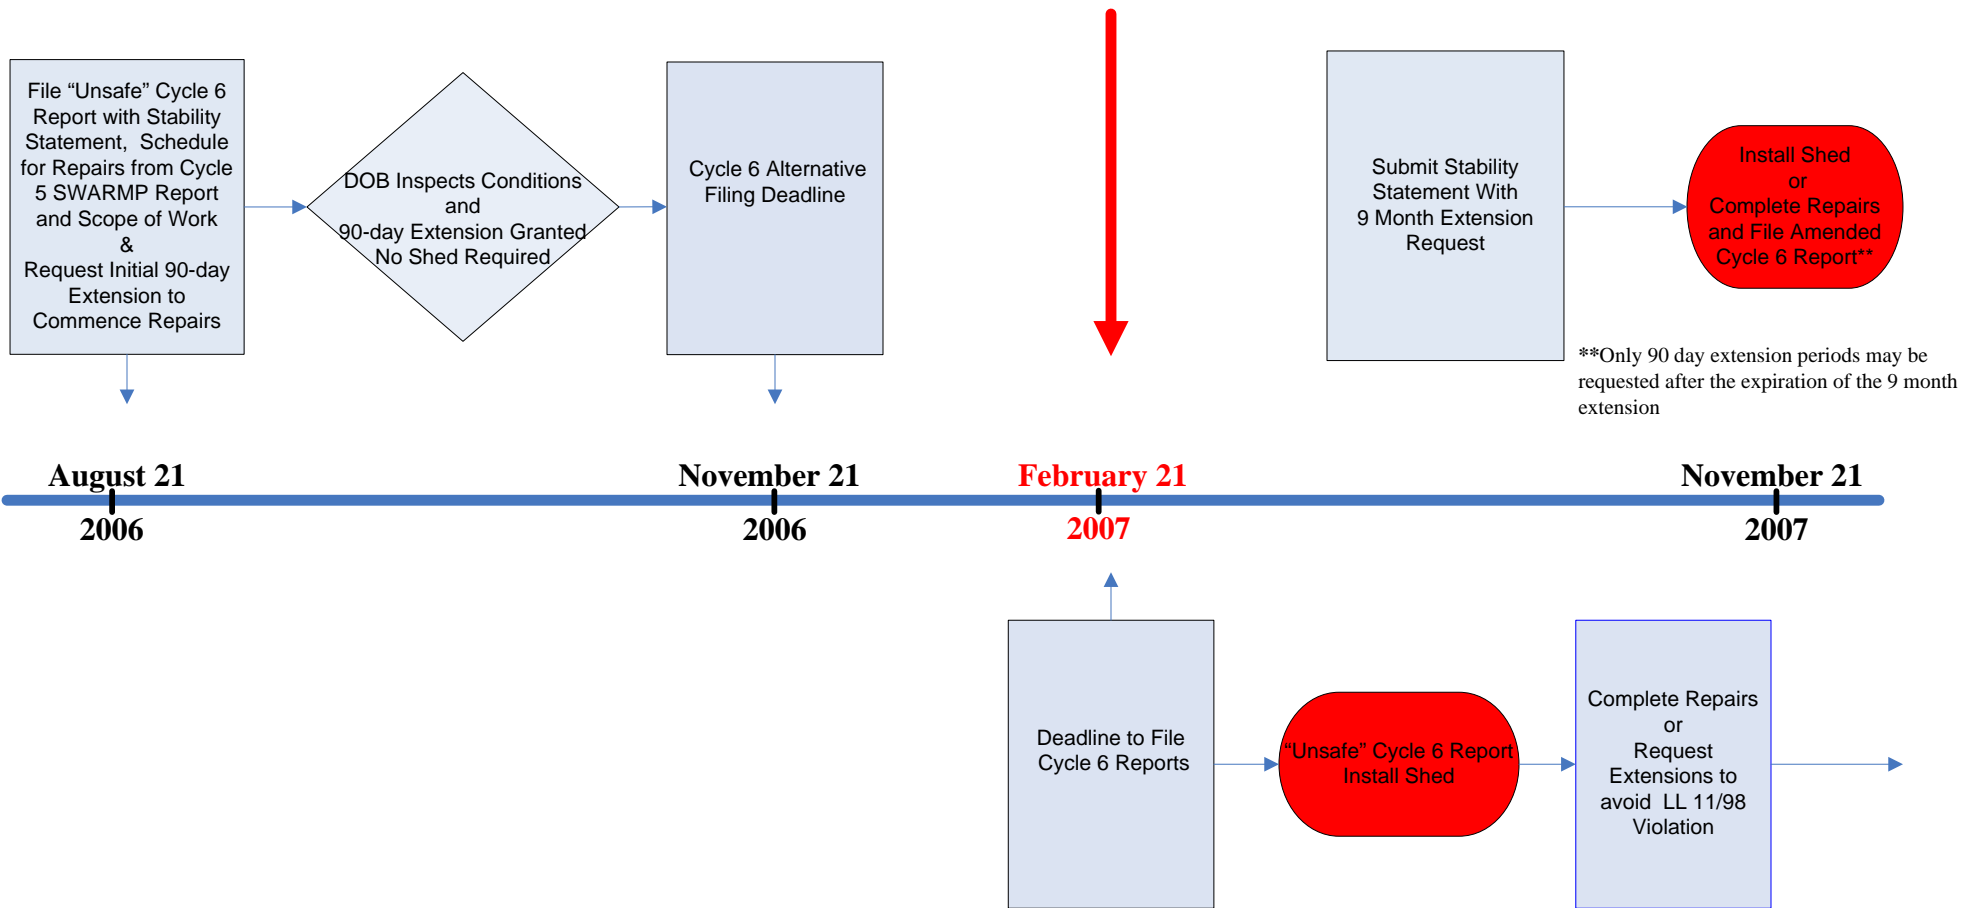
File “Unsafe” Cycle 6 Report with Stability Statement, Schedule for Repairs from Cycle 5 SWARMP Report and Scope of Work & Request Initial 90-day Extension to Commence Repairs

DOB Inspects Conditions and 90-day Extension Granted No Shed Required

Cycle 6 Alternative Filing Deadline

Submit Stability Statement With 9 Month Extension Request

Install Shed or Complete Repairs and File Amended Cycle 6 Report**

**Only 90 day extension periods may be requested after the expiration of the 9 month extension

August 21
2006

November 21
2006

February 21
2007

November 21
2007

Deadline to File Cycle 6 Reports

“Unsafe” Cycle 6 Report Install Shed

Complete Repairs or Request Extensions to avoid LL 11/98 Violation